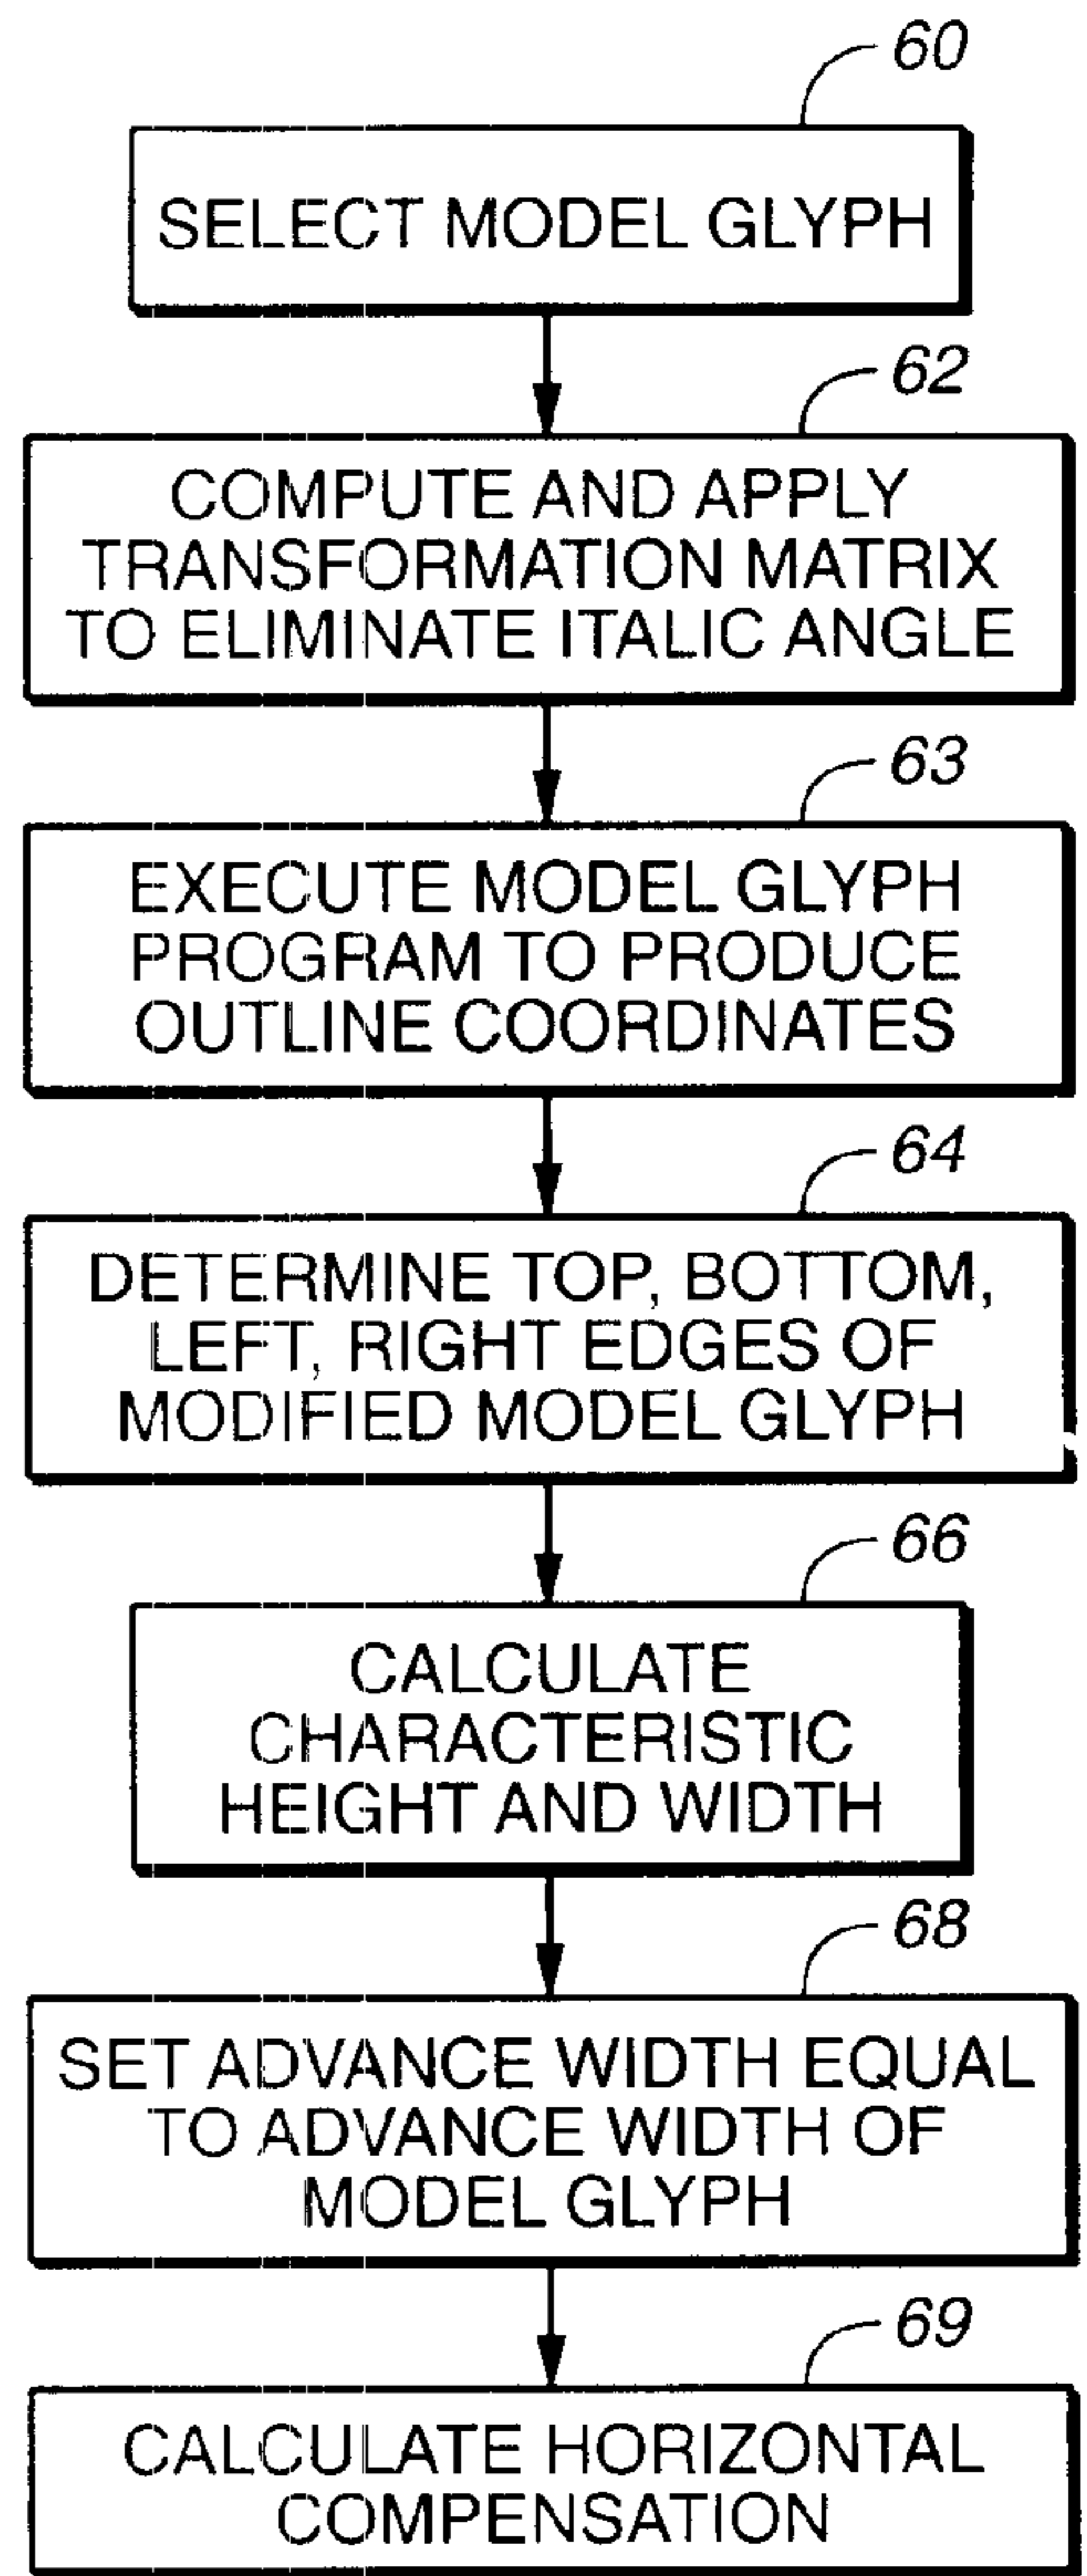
60

SELECT MODEL GLYPH

62

COMPUTE AND APPLY TRANSFORMATION MATRIX TO ELIMINATE ITALIC ANGLE

63

EXECUTE MODEL GLYPH PROGRAM TO PRODUCE OUTLINE COORDINATES

64

DETERMINE TOP, BOTTOM, LEFT, RIGHT EDGES OF MODIFIED MODEL GLYPH

66

CALCULATE CHARACTERISTIC HEIGHT AND WIDTH

68

SET ADVANCE WIDTH EQUAL TO ADVANCE WIDTH OF MODEL GLYPH

69

CALCULATE HORIZONTAL COMPENSATION